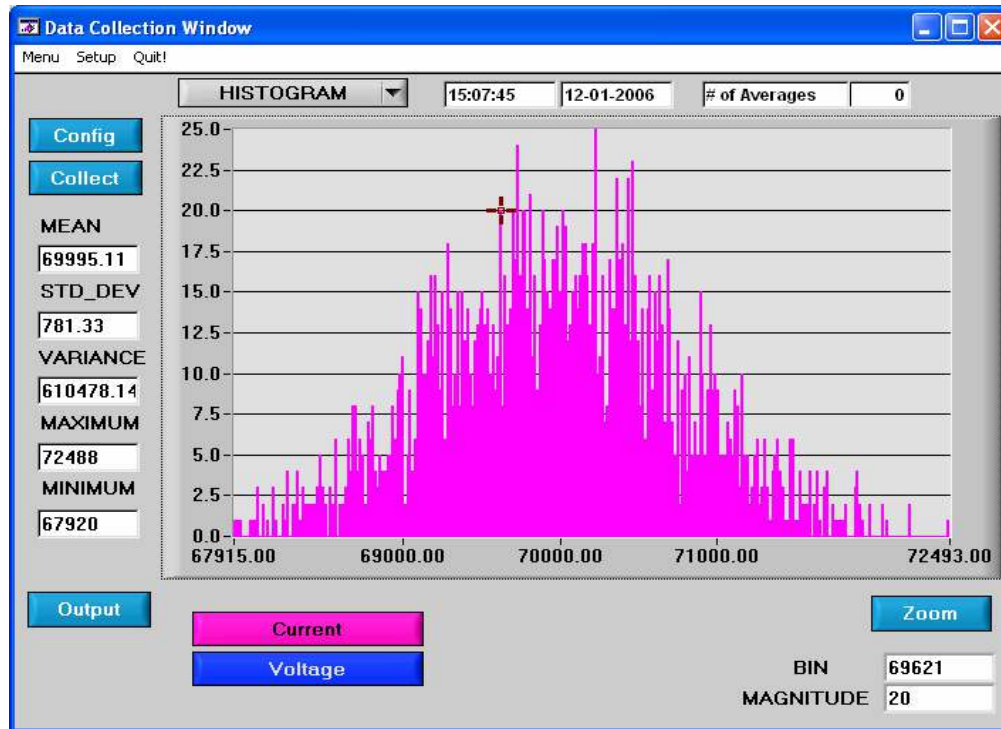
Data Collection Window

Menu Setup Quit!

HISTOGRAM

15:07:45

12-01-2006

# of Averages

0

Config

Collect

MEAN

69995.11

STD_DEV

781.33

VARIANCE

610478.14

MAXIMUM

72488

MINIMUM

67920

25.0
22.5
20.0
17.5
15.0
12.5
10.0
7.5
5.0
2.5
0.0

67915.00
69000.00
70000.00
71000.00
72493.00

Output

Current

Voltage

Zoom

BIN

69621

MAGNITUDE

20